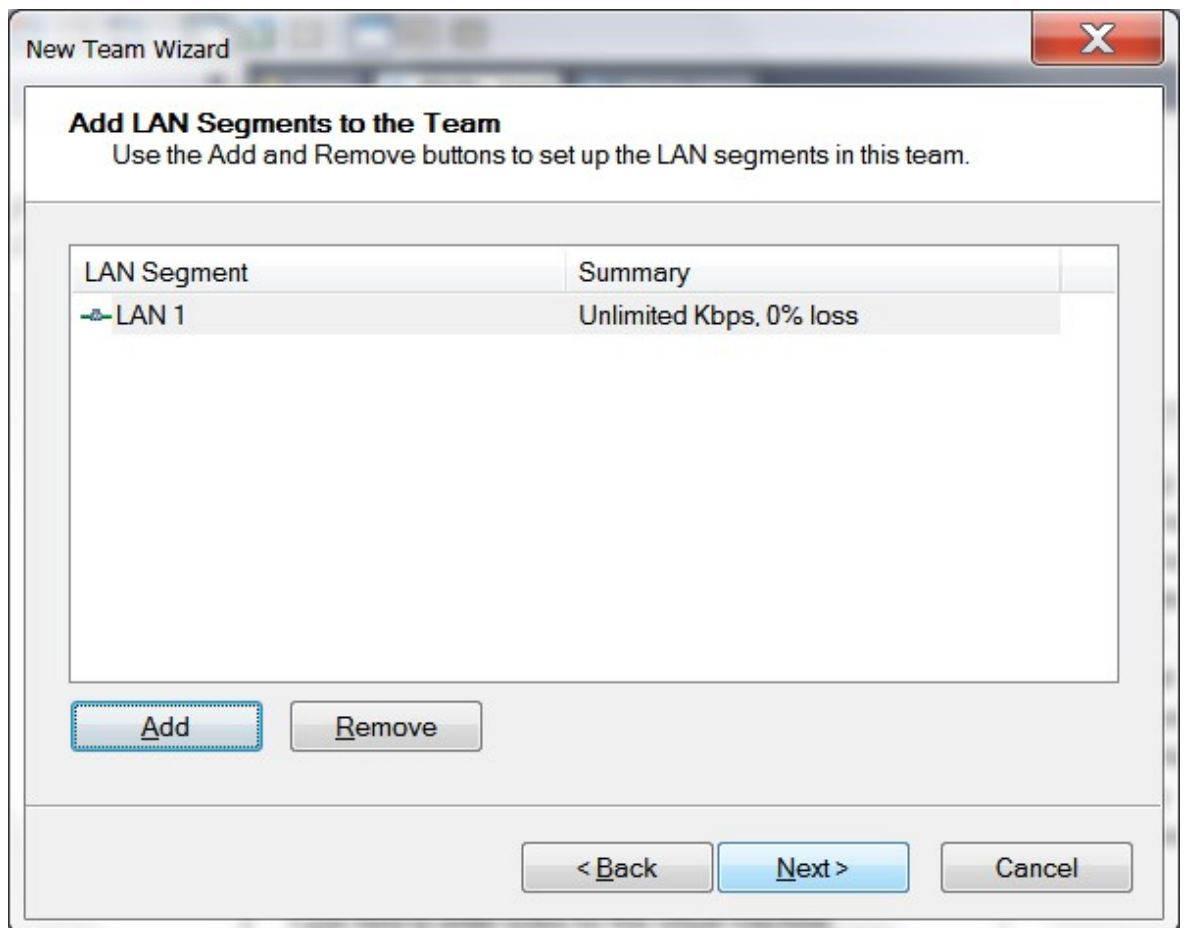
New Team Wizard

Add LAN Segments to the Team
Use the Add and Remove buttons to set up the LAN segments in this team.

| LAN Segment | Summary |
|---|---|
| LAN 1 | Unlimited Kbps, 0% loss |

Add
Remove

< Back
Next >
Cancel